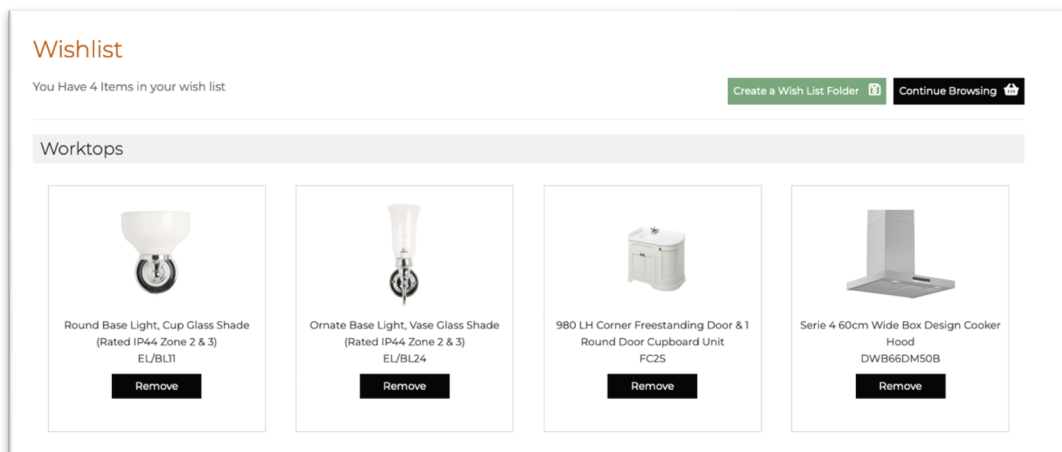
Wishlist

You Have 4 Items in your wish list

Create a Wish List Folder

Continue Browsing

Worktops

Round Base Light, Cup Glass Shade (Rated IP44 Zone 2 & 3)
EL/BL11

Remove

Ornate Base Light, Vase Glass Shade (Rated IP44 Zone 2 & 3)
EL/BL24

Remove

980 LH Corner Freestanding Door & 1 Round Door Cupboard Unit
FC2S

Remove

Serie 4 60cm Wide Box Design Cooker Hood
DWB66DM50B

Remove